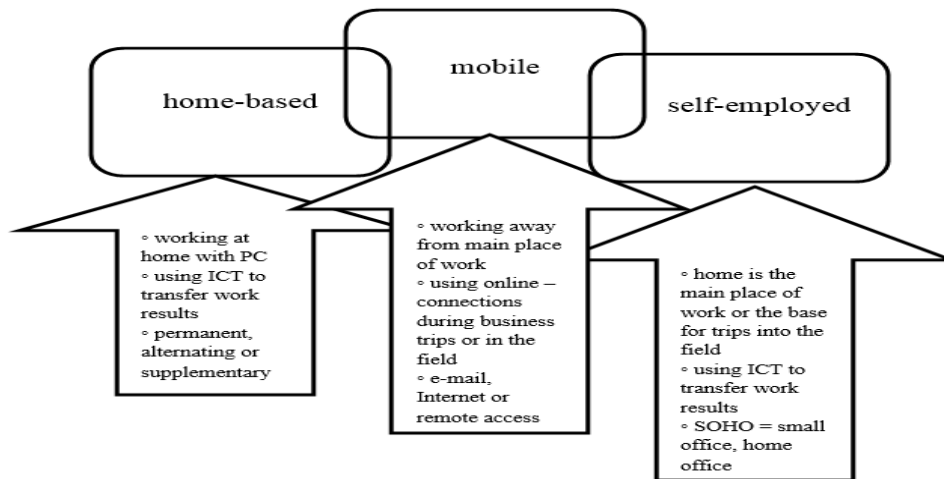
mobile

home-based

self-employed

◦ working at home with PC
◦ using ICT to transfer work results
◦ permanent, alternating or supplementary

◦ working away from main place of work
◦ using online – connections during business trips or in the field
◦ e-mail, Internet or remote access

◦ home is the main place of work or the base for trips into the field
◦ using ICT to transfer work results
◦ SOHO = small office, home office